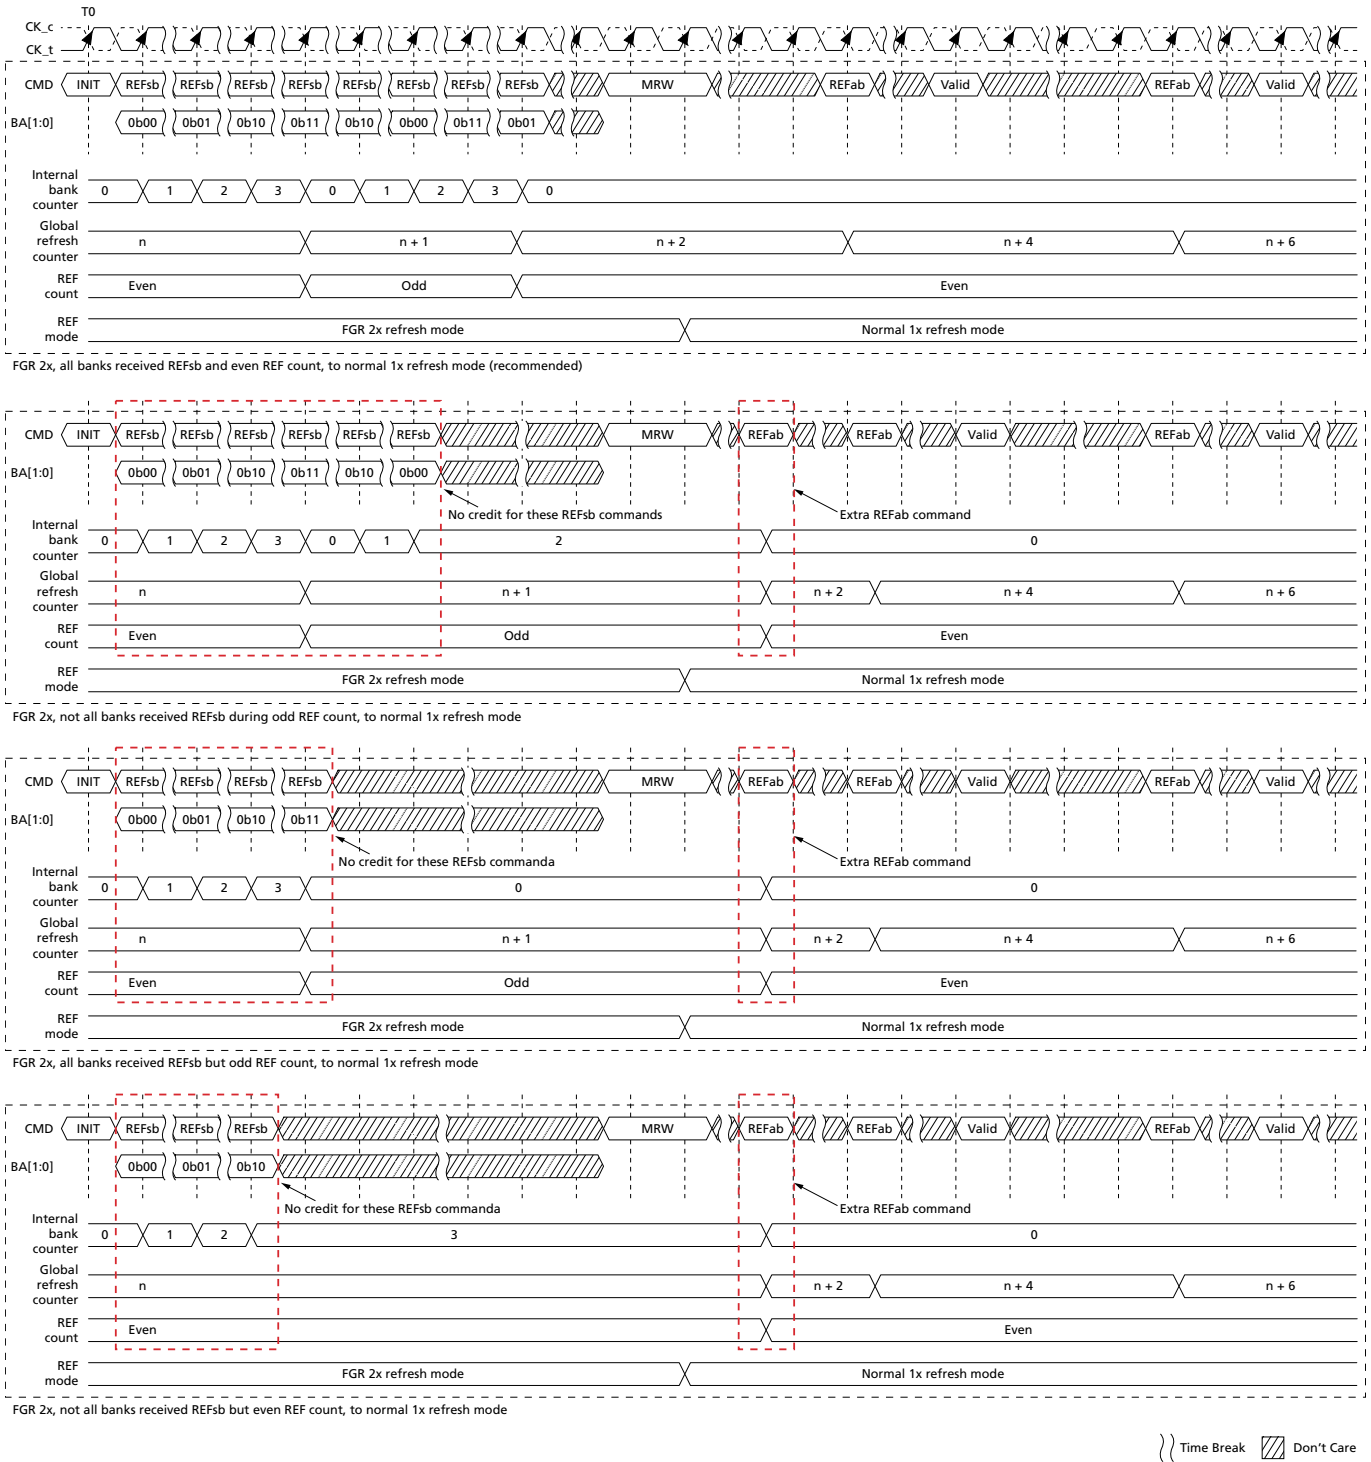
T0
CK_c
CK_t

CMD INIT REFsb REFsb REFsb REFsb REFsb REFsb REFsb REFsb MRW REFab Valid REFab Valid
BA[1:0] 0b00 0b01 0b10 0b11 0b10 0b00 0b11 0b01
Internal bank counter 0 1 2 3 0 1 2 3 0
Global refresh counter n n + 1 n + 2 n + 4 n + 6
REF count Even Odd Even
REF mode FGR 2x refresh mode Normal 1x refresh mode

FGR 2x, all banks received REFsb and even REF count, to normal 1x refresh mode (recommended)

CMD INIT REFsb REFsb REFsb REFsb REFsb REFsb MRW REFab REFab Valid REFab Valid
BA[1:0] 0b00 0b01 0b10 0b11 0b10 0b00
No credit for these REFsb commands
Extra REFab command
Internal bank counter 0 1 2 3 0 1 2 0
Global refresh counter n n + 1 n + 2 n + 4 n + 6
REF count Even Odd Even
REF mode FGR 2x refresh mode Normal 1x refresh mode

FGR 2x, not all banks received REFsb during odd REF count, to normal 1x refresh mode

CMD INIT REFsb REFsb REFsb REFsb MRW REFab REFab Valid REFab Valid
BA[1:0] 0b00 0b01 0b10 0b11
No credit for these REFsb commanda
Extra REFab command
Internal bank counter 0 1 2 3 0 0
Global refresh counter n n + 1 n + 2 n + 4 n + 6
REF count Even Odd Even
REF mode FGR 2x refresh mode Normal 1x refresh mode

FGR 2x, all banks received REFsb but odd REF count, to normal 1x refresh mode

CMD INIT REFsb REFsb REFsb MRW REFab REFab Valid REFab Valid
BA[1:0] 0b00 0b01 0b10
No credit for these REFsb commanda
Extra REFab command
Internal bank counter 0 1 2 3 0
Global refresh counter n n + 2 n + 4 n + 6
REF count Even Even
REF mode FGR 2x refresh mode Normal 1x refresh mode

FGR 2x, not all banks received REFsb but even REF count, to normal 1x refresh mode

Time Break Don't Care